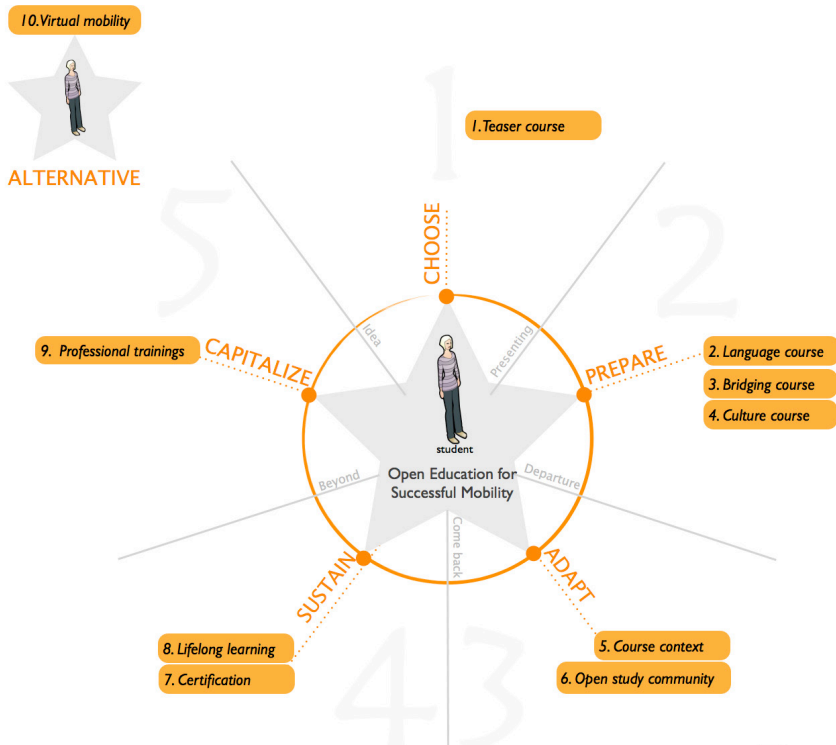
10.Virtual mobility

ALTERNATIVE

1

1.Teaser course

5

2

CHOOSE

Idea

Presenting

9. Professional trainings

CAPITALIZE

PREPARE

2. Language course

3. Bridging course

4. Culture course

student

Open Education for Successful Mobility

Beyond

Departure

Come back

SUSTAIN

ADAPT

8. Lifelong learning

7. Certification

5. Course context

6. Open study community

4

3